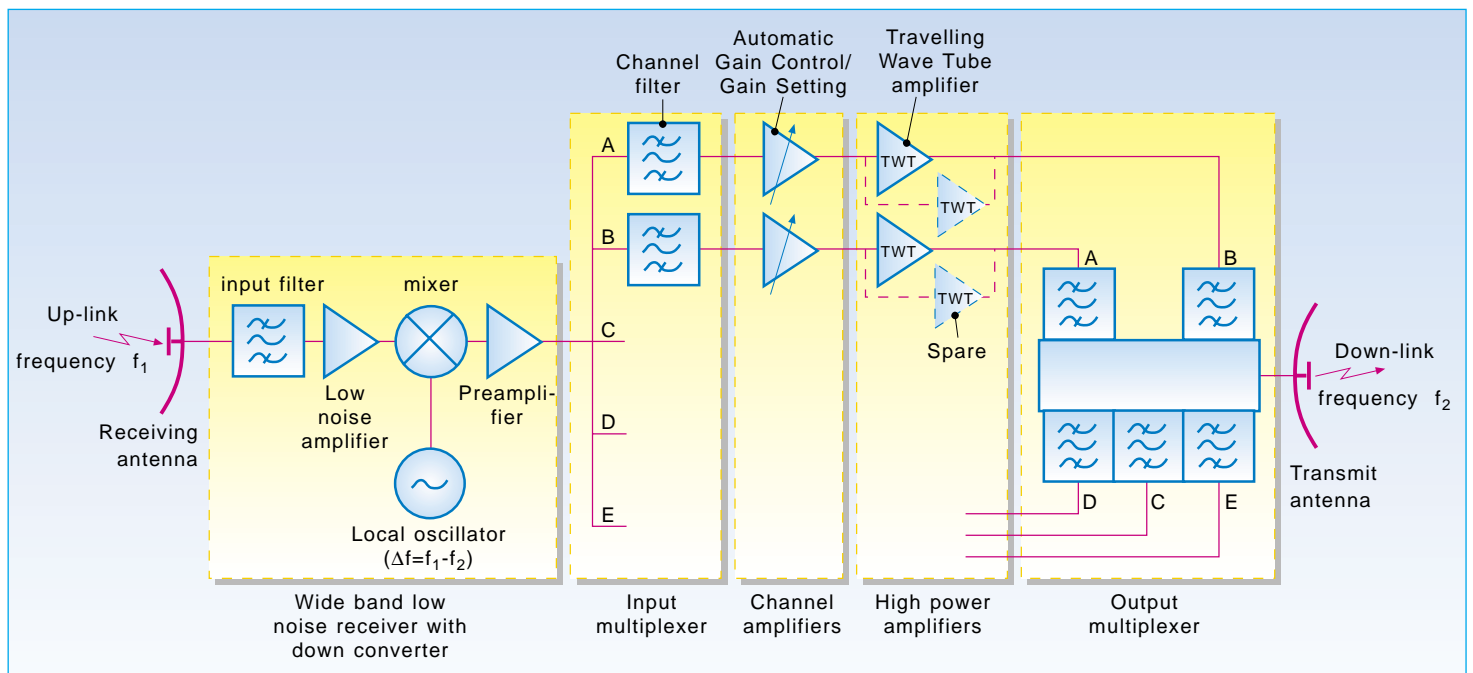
Channel filter

Automatic Gain Control/ Gain Setting

Travelling Wave Tube amplifier

A

B

C

D

E

TWT

TWT

TWT

TWT

Spare

A

B

D

C

E

Up-link frequency $f_1$

Receiving antenna

input filter

mixer

Low noise amplifier

Preamplifier

Local oscillator ($\Delta f=f_1-f_2$)

Down-link frequency $f_2$

Transmit antenna

Wide band low noise receiver with down converter

Input multiplexer

Channel amplifiers

High power amplifiers

Output multiplexer